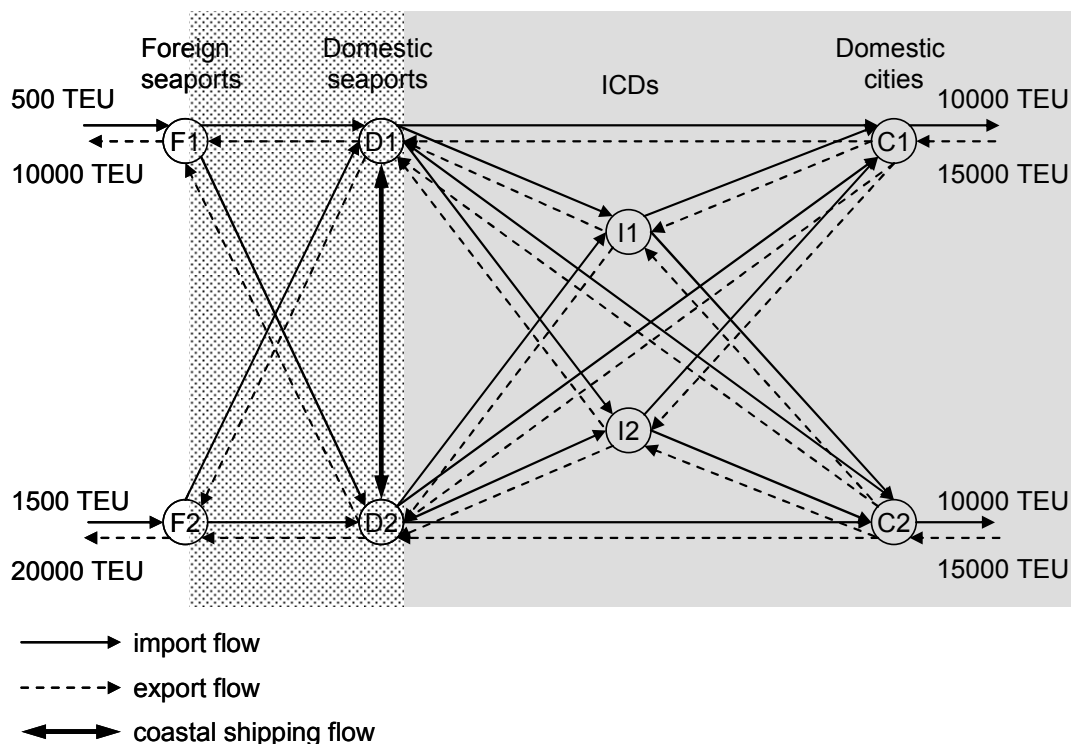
Foreign seaports

Domestic seaports

ICDs

Domestic cities

500 TEU

10000 TEU

F1

D1

C1

10000 TEU

15000 TEU

I1

I2

1500 TEU

20000 TEU

F2

D2

C2

10000 TEU

15000 TEU

import flow

export flow

coastal shipping flow